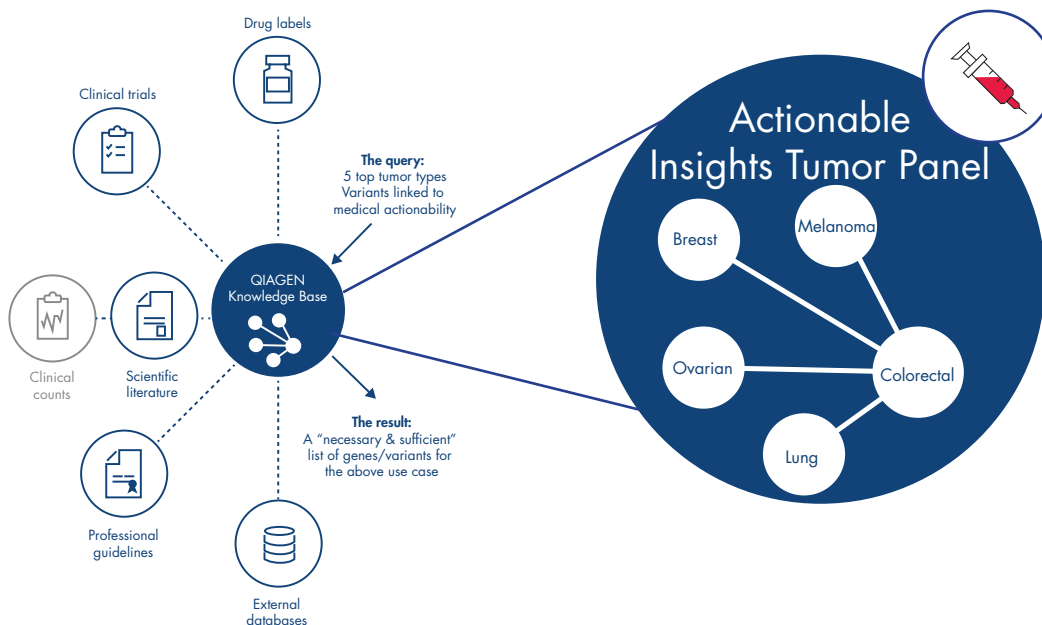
Drug labels

Clinical trials

The query:
5 top tumor types
Variants linked to
medical actionability

QIAGEN
Knowledge Base

Clinical counts

Scientific literature

The result:
A "necessary & sufficient" list of genes/variants for the above use case

Professional guidelines

External databases

Actionable Insights Tumor Panel

Breast

Melanoma

Ovarian

Colorectal

Lung